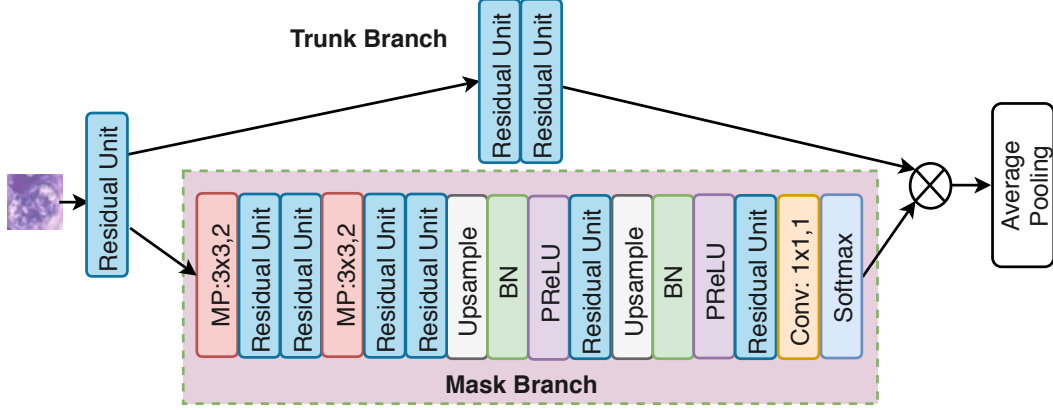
Trunk Branch

Residual Unit

Residual Unit

Residual Unit

Average Pooling

MP:3x3,2

Residual Unit

Residual Unit

MP:3x3,2

Residual Unit

Residual Unit

Upsample

BN

PReLU

Residual Unit

Upsample

BN

PReLU

Residual Unit

Conv: 1x1,1

Softmax

Mask Branch